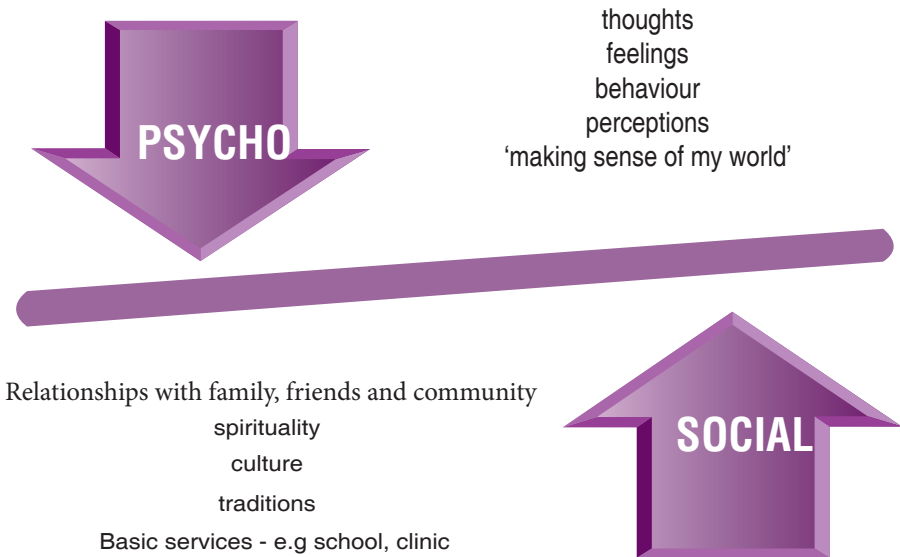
PSYCHO

thoughts
feelings
behaviour
perceptions
'making sense of my world'

Relationships with family, friends and community
spirituality
culture
traditions
Basic services - e.g school, clinic

SOCIAL